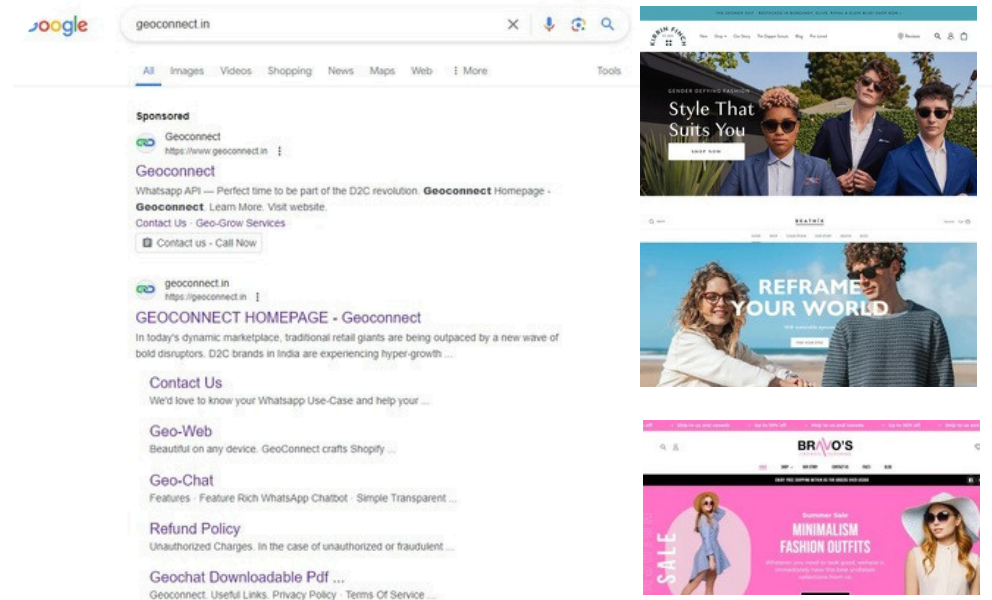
Google

geoconnect.in

All Images Videos Shopping News Maps Web ⋮ More Tools

Sponsored

Geoconnect
https://www.geoconnect.in

Geoconnect
Whatsapp API — Perfect time to be part of the D2C revolution. **Geoconnect** Homepage - **Geoconnect**. Learn More. Visit website.
Contact Us · Geo-Grow Services

Contact us - Call Now

geoconnect.in
https://geoconnect.in

GEOCONNECT HOMEPAGE - Geoconnect
In today's dynamic marketplace, traditional retail giants are being outpaced by a new wave of bold disruptors. D2C brands in India are experiencing hyper-growth ...

Contact Us
We'd love to know your Whatsapp Use-Case and help your ...

Geo-Web
Beautiful on any device. GeoConnect crafts Shopify ...

Geo-Chat
Features · Feature Rich WhatsApp Chatbot · Simple Transparent ...

Refund Policy
Unauthorized Charges. In the case of unauthorized or fraudulent ...

Geochat Downloadable Pdf ...
Geoconnect. Useful Links. Privacy Policy · Terms Of Service ...

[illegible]

KIRRIN FINCH

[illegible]

GENDER DEFYING FASHION

Style That Suits You

SHOP NOW

BEATNIK

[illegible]

REFRAME YOUR WORLD

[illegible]

BRAVO'S

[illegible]

SALE

Summer Sale

MINIMALISM FASHION OUTFITS

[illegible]